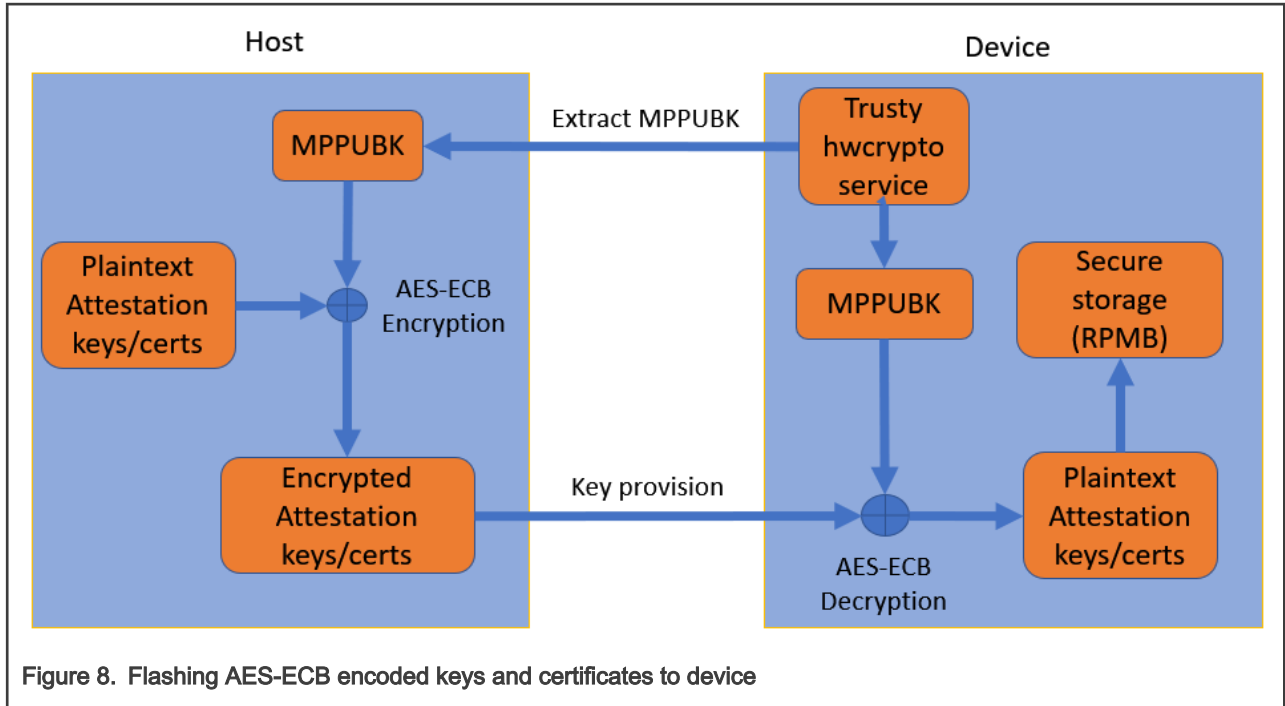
Host

Device

Extract MPPUBK

MPPUBK

Trusty hwcrypto service

Plaintext Attestation keys/certs

AES-ECB Encryption

MPPUBK

Secure storage (RPMB)

Encrypted Attestation keys/certs

Key provision

Plaintext Attestation keys/certs

AES-ECB Decryption

Figure 8. Flashing AES-ECB encoded keys and certificates to device